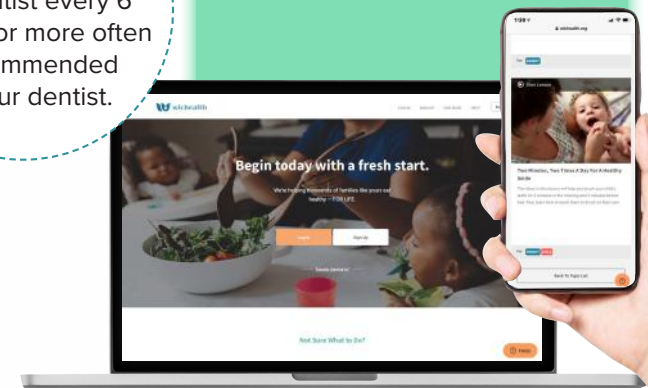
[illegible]tist every 6 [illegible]or more often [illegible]mmended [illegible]ur dentist.

wichealth

Begin today with a fresh start.

We're helping thousands of families like yours eat healthy — FOR LIFE.

Log in

Sign Up

Not Sure What to Do?

Help

1:28

wichealth.org

Start Lesson

Two Minutes, Two Times A Day For A Healthy Smile

Back to Topic List